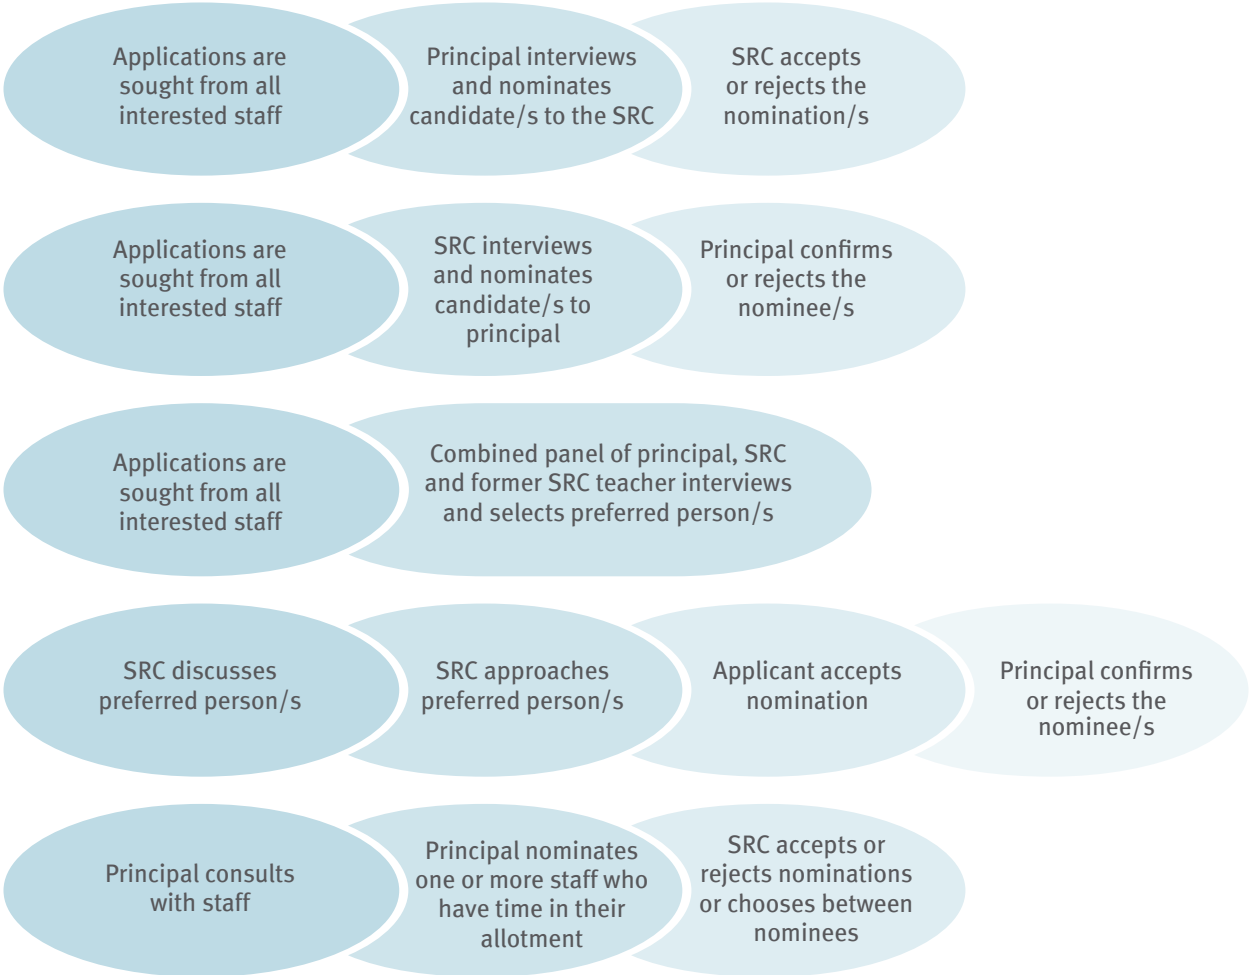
Applications are sought from all interested staff

Principal interviews and nominates candidate/s to the SRC

SRC accepts or rejects the nomination/s

Applications are sought from all interested staff

SRC interviews and nominates candidate/s to principal

Principal confirms or rejects the nominee/s

Applications are sought from all interested staff

Combined panel of principal, SRC and former SRC teacher interviews and selects preferred person/s

SRC discusses preferred person/s

SRC approaches preferred person/s

Applicant accepts nomination

Principal confirms or rejects the nominee/s

Principal consults with staff

Principal nominates one or more staff who have time in their allotment

SRC accepts or rejects nominations or chooses between nominees